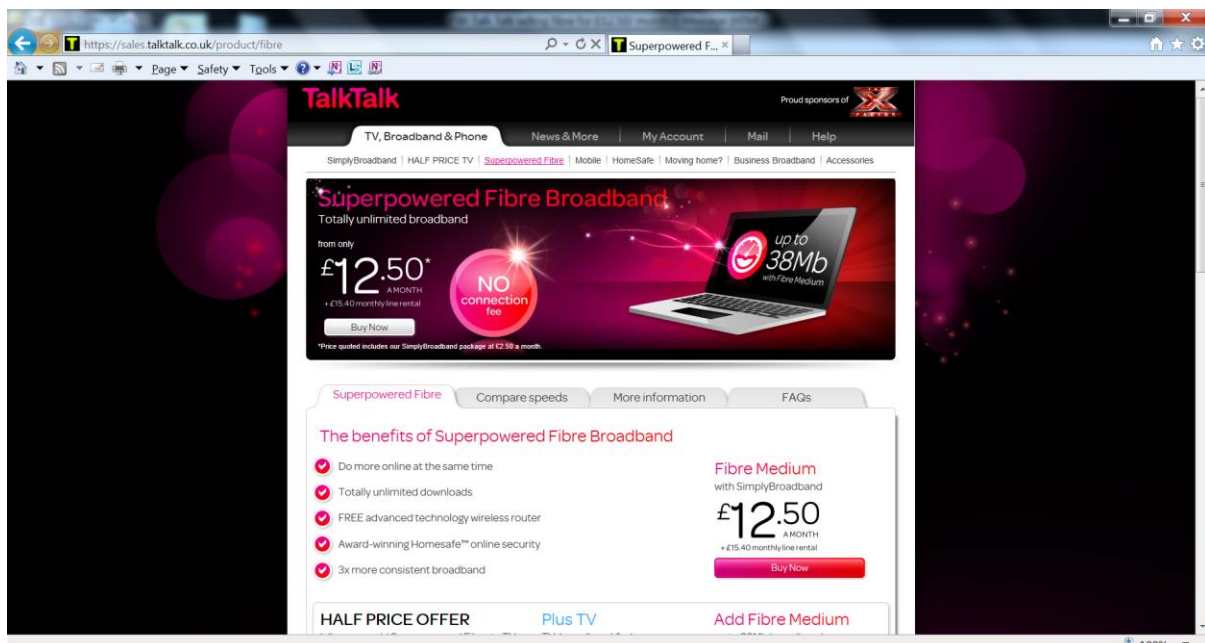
https://sales.talktalk.co.uk/product/fibre
Superpowered F... ×
Page ▾ Safety ▾ Tools ▾

TalkTalk
Proud sponsors of

TV, Broadband & Phone | News & More | My Account | Mail | Help

SimplyBroadband | HALF PRICE TV | Superpowered Fibre | Mobile | HomeSafe | Moving home? | Business Broadband | Accessories

Superpowered Fibre Broadband
Totally unlimited broadband
from only
£12.50* A MONTH
+ £15.40 monthly line rental
Buy Now
NO connection fee
up to 38Mb with Fibre Medium
*Price quoted includes our SimplyBroadband package at £2.50 a month.

Superpowered Fibre | Compare speeds | More information | FAQs

The benefits of Superpowered Fibre Broadband
Do more online at the same time
Totally unlimited downloads
FREE advanced technology wireless router
Award-winning Homesafe™ online security
3x more consistent broadband

Fibre Medium
with SimplyBroadband
£12.50 A MONTH
+ £15.40 monthly line rental
Buy Now

HALF PRICE OFFER
Plus TV
Add Fibre Medium